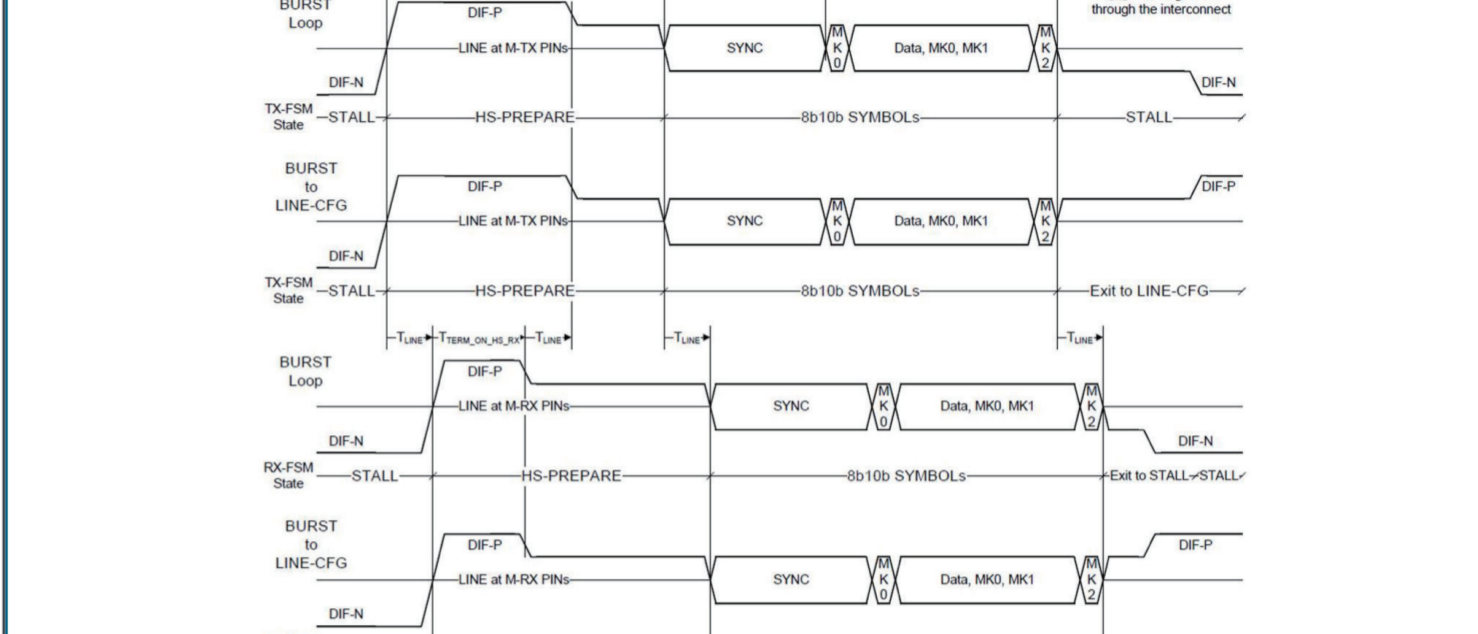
BURST
Loop

DIF-P

through the interconnect

LINE at M-TX PINs

SYNC

MK0

Data, MK0, MK1

MK2

DIF-N

DIF-N

TX-FSM State

STALL

HS-PREPARE

8b10b SYMBOLs

STALL

BURST to LINE-CFG

DIF-P

DIF-P

LINE at M-TX PINs

SYNC

MK0

Data, MK0, MK1

MK2

DIF-N

TX-FSM State

STALL

HS-PREPARE

8b10b SYMBOLs

Exit to LINE-CFG

$T_{LINE}$ $T_{TERM\_ON\_HS\_RX}$ $T_{LINE}$ $T_{LINE}$ $T_{LINE}$

BURST
Loop

DIF-P

LINE at M-RX PINs

SYNC

MK0

Data, MK0, MK1

MK2

DIF-N

DIF-N

RX-FSM State

STALL

HS-PREPARE

8b10b SYMBOLs

Exit to STALL

STALL

BURST to LINE-CFG

DIF-P

DIF-P

LINE at M-RX PINs

SYNC

MK0

Data, MK0, MK1

MK2

DIF-N